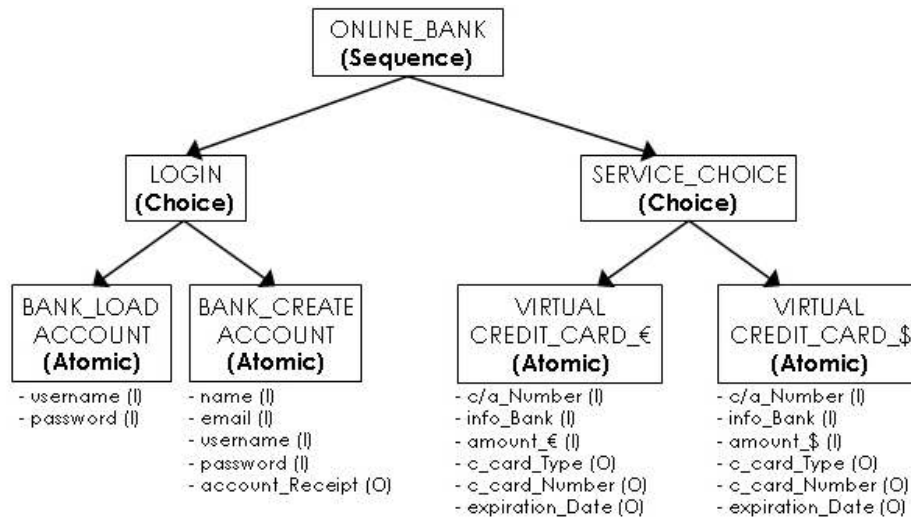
ONLINE_BANK
(Sequence)

LOGIN
(Choice)

SERVICE_CHOICE
(Choice)

BANK_LOAD ACCOUNT
(Atomic)
- username (I)
- password (I)

BANK_CREATE ACCOUNT
(Atomic)
- name (I)
- email (I)
- username (I)
- password (I)
- account_Receipt (O)

VIRTUAL CREDIT_CARD_€
(Atomic)
- c/a_Number (I)
- info_Bank (I)
- amount_€ (I)
- c_card_Type (O)
- c_card_Number (O)
- expiration_Date (O)

VIRTUAL CREDIT_CARD_$
(Atomic)
- c/a_Number (I)
- info_Bank (I)
- amount_$ (I)
- c_card_Type (O)
- c_card_Number (O)
- expiration_Date (O)